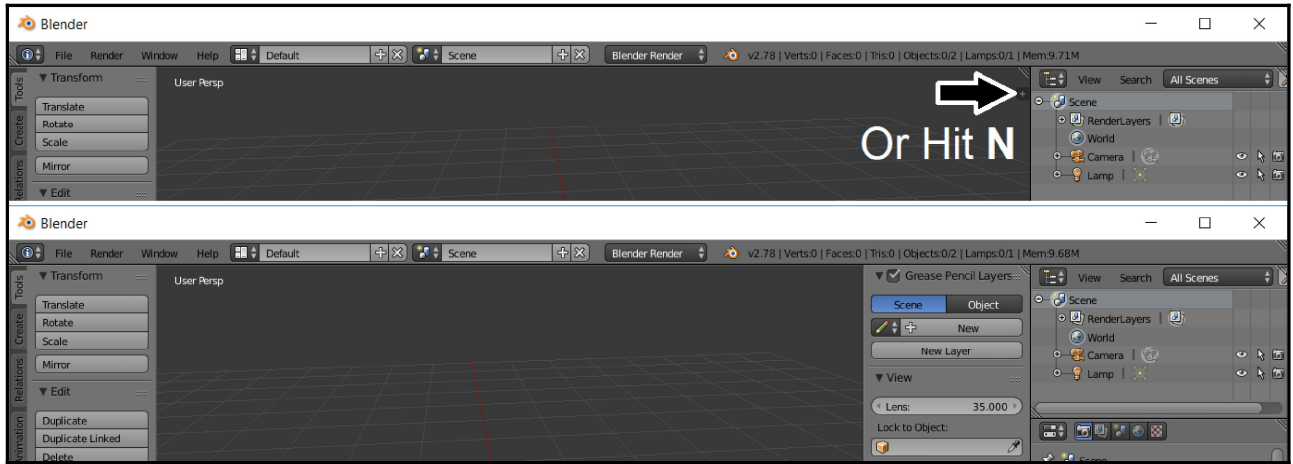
Blender

File Render Window Help Default Scene Blender Render v2.78 | Verts:0 | Faces:0 | Tris:0 | Objects:0/2 | Lamps:0/1 | Mem:9.71M

Tools Create Relations

▼ Transform

Translate
Rotate
Scale

Mirror

▼ Edit

User Persp

Or Hit **N**

View Search All Scenes

Scene
RenderLayers
World
Camera
Lamp

Blender

File Render Window Help Default Scene Blender Render v2.78 | Verts:0 | Faces:0 | Tris:0 | Objects:0/2 | Lamps:0/1 | Mem:9.68M

Tools Create Relations Animation

▼ Transform

Translate
Rotate
Scale

Mirror

▼ Edit

Duplicate
Duplicate Linked
Delete

User Persp

▼ Grease Pencil Layers

Scene Object

New

New Layer

▼ View

Lens: 35.000

Lock to Object:

View Search All Scenes

Scene
RenderLayers
World
Camera
Lamp

Scene